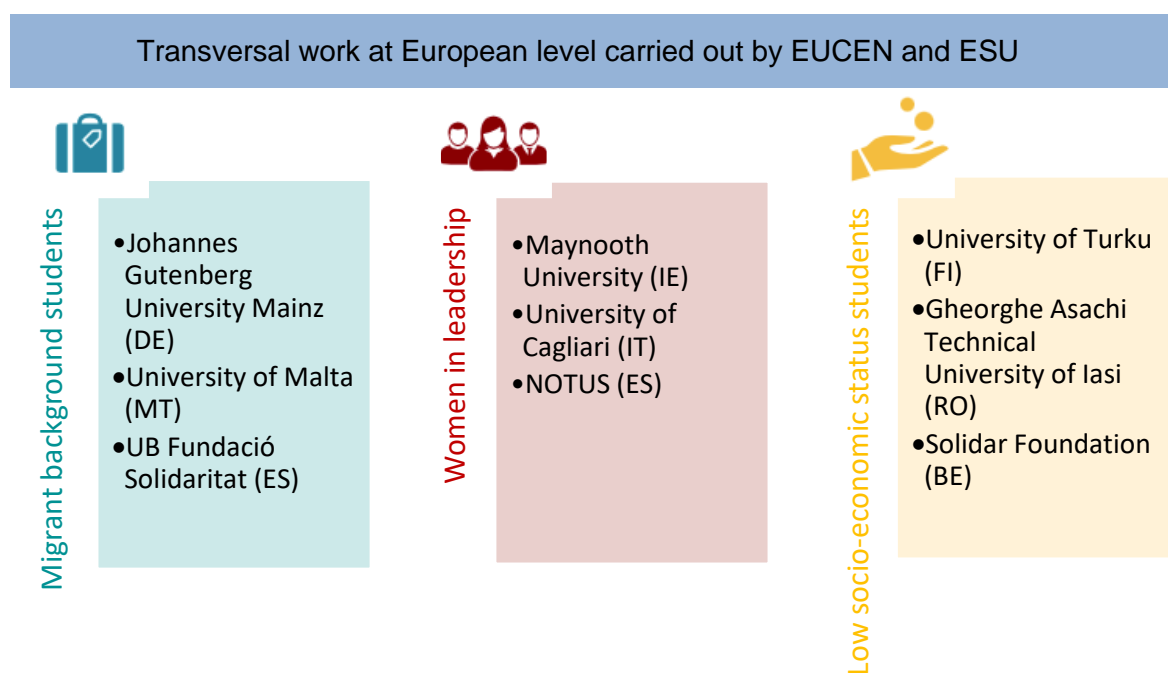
Transversal work at European level carried out by EUCEN and ESU

Migrant background students

- Johannes Gutenberg University Mainz (DE)
- University of Malta (MT)
- UB Fundació Solidaritat (ES)

Women in leadership

- Maynooth University (IE)
- University of Cagliari (IT)
- NOTUS (ES)

Low socio-economic status students

- University of Turku (FI)
- Gheorghe Asachi Technical University of Iasi (RO)
- Solidar Foundation (BE)